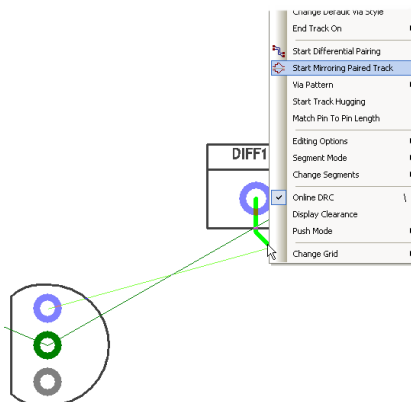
Change Default Via Style
End Track On
Start Differential Pairing
Start Mirroring Paired Track
Via Pattern
Start Track Hugging
Match Pin To Pin Length
Editing Options
Segment Mode
Change Segments
Online DRC
\
Display Clearance
Push Mode
Change Grid
DIFF1